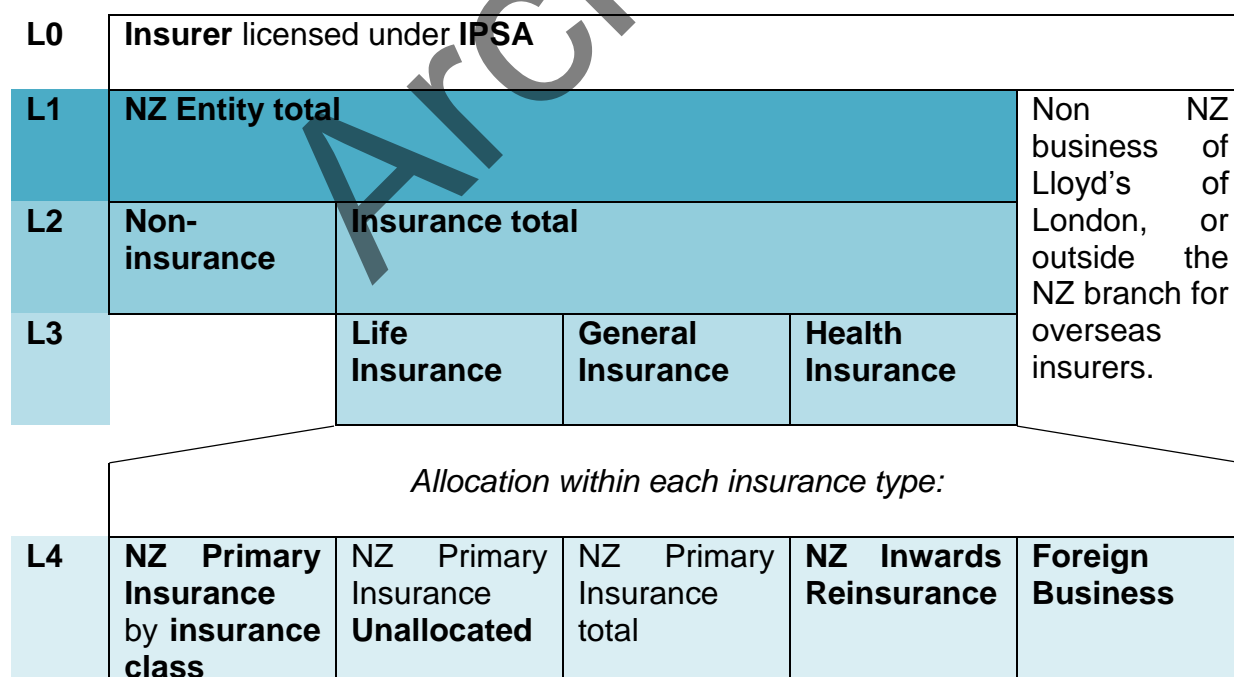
| L0 | **Insurer** licensed under **IPSA** | | | | |
|---|---|---|---|---|---|
| **L1** | **NZ Entity total** | | | | Non NZ business of Lloyd's of London, or outside the NZ branch for overseas insurers. |
| **L2** | **Non-insurance** | **Insurance total** | | | |
| **L3** | | **Life Insurance** | **General Insurance** | **Health Insurance** | |

*Allocation within each insurance type:*

| **L4** | **NZ Primary Insurance** by **insurance class** | NZ Primary Insurance **Unallocated** | NZ Primary Insurance total | **NZ Inwards Reinsurance** | **Foreign Business** |
|---|---|---|---|---|---|

Archive